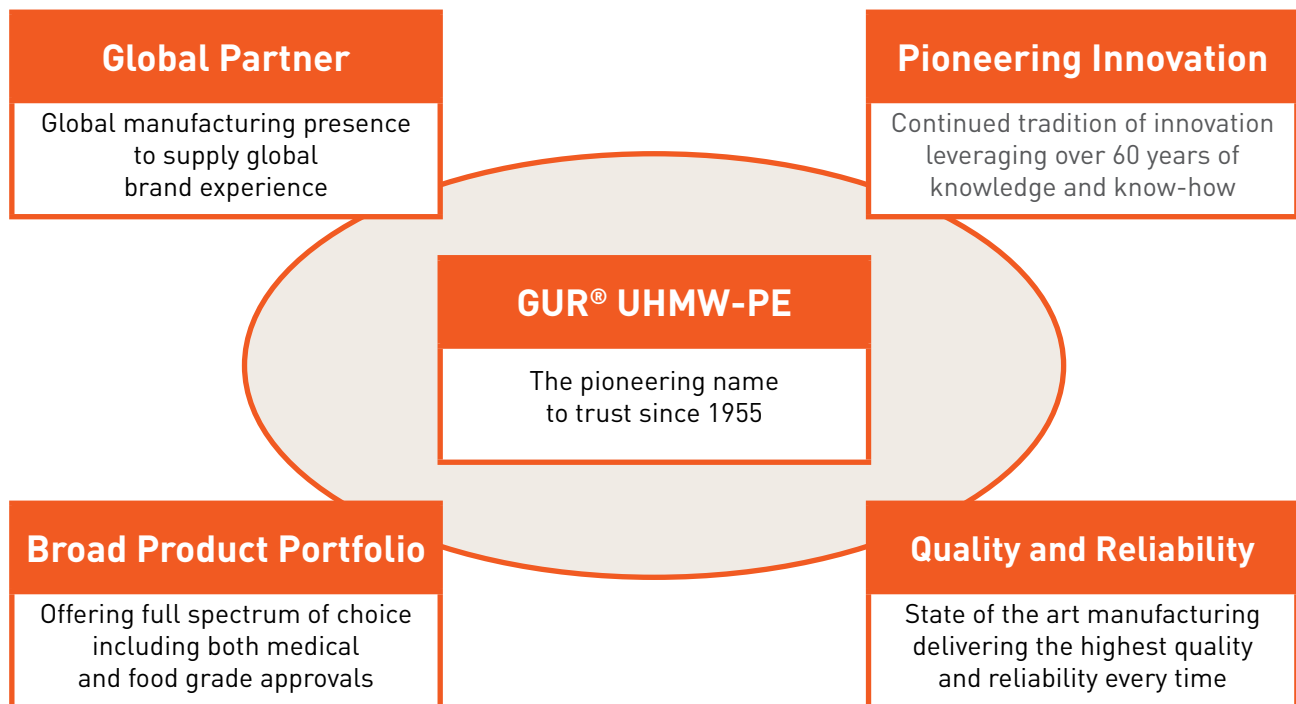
Global Partner

Global manufacturing presence to supply global brand experience

Pioneering Innovation

Continued tradition of innovation leveraging over 60 years of knowledge and know-how

GUR® UHMW-PE

The pioneering name to trust since 1955

Broad Product Portfolio

Offering full spectrum of choice including both medical and food grade approvals

Quality and Reliability

State of the art manufacturing delivering the highest quality and reliability every time